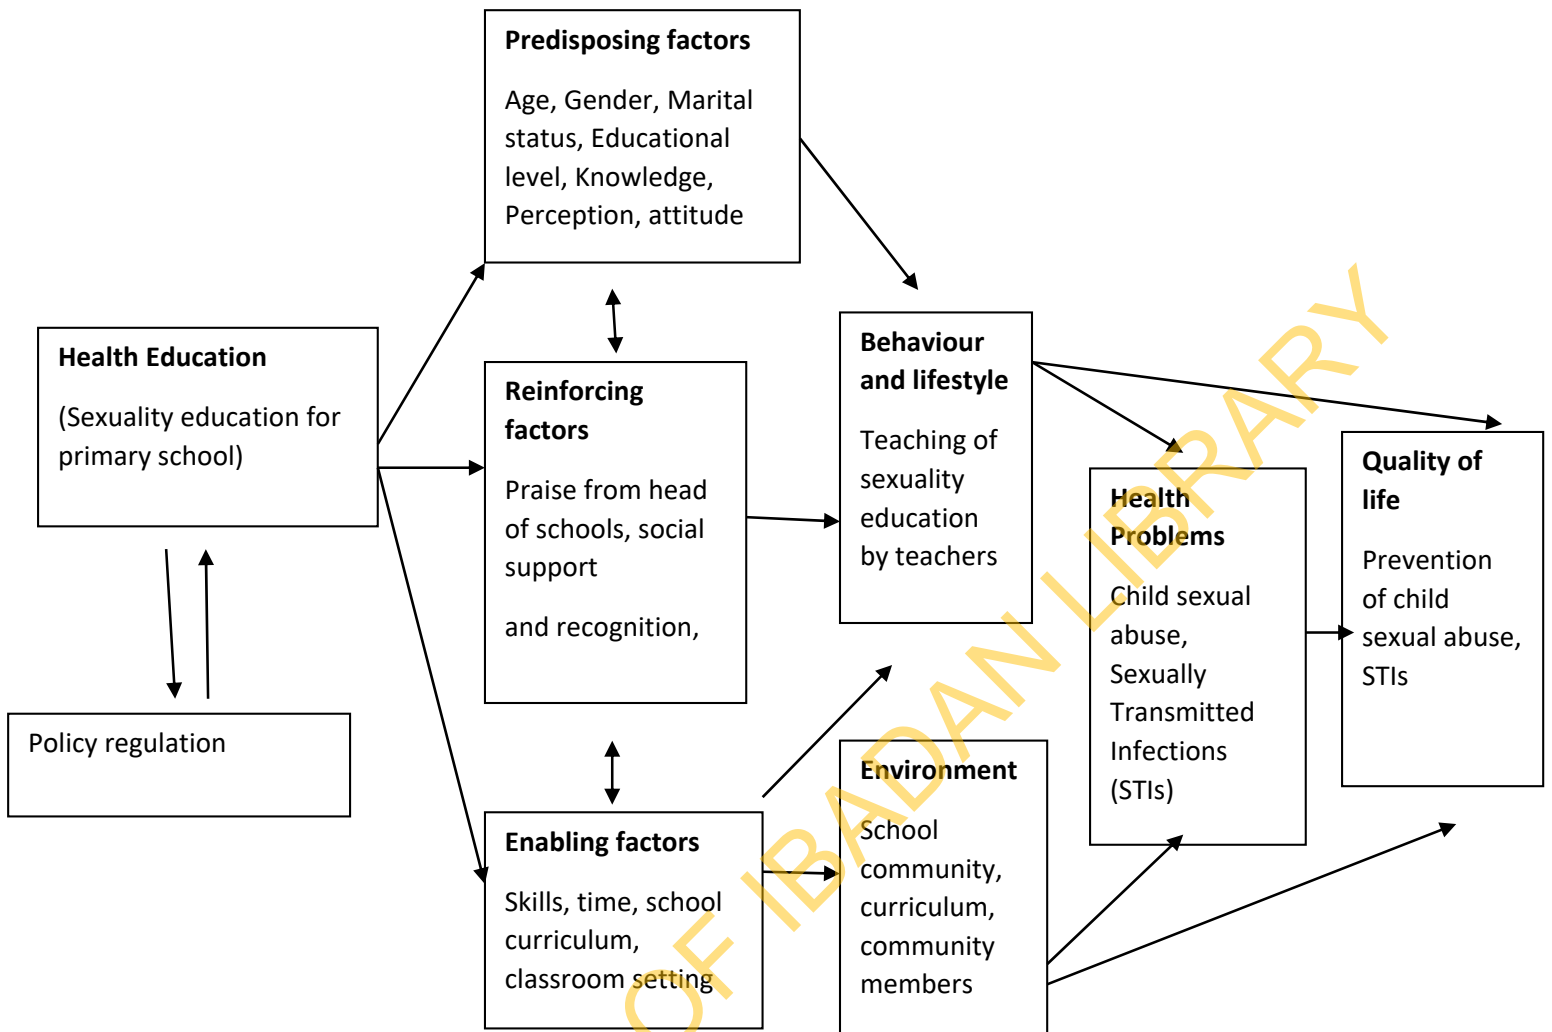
**Predisposing factors**

Age, Gender, Marital status, Educational level, Knowledge, Perception, attitude

**Health Education**

(Sexuality education for primary school)

**Reinforcing factors**

Praise from head of schools, social support

and recognition,

**Behaviour and lifestyle**

Teaching of sexuality education by teachers

**Health Problems**

Child sexual abuse, Sexually Transmitted Infections (STIs)

**Quality of life**

Prevention of child sexual abuse, STIs

Policy regulation

**Enabling factors**

Skills, time, school curriculum, classroom setting

**Environment**

School community, curriculum, community members

OF IBADAN LIBRARY